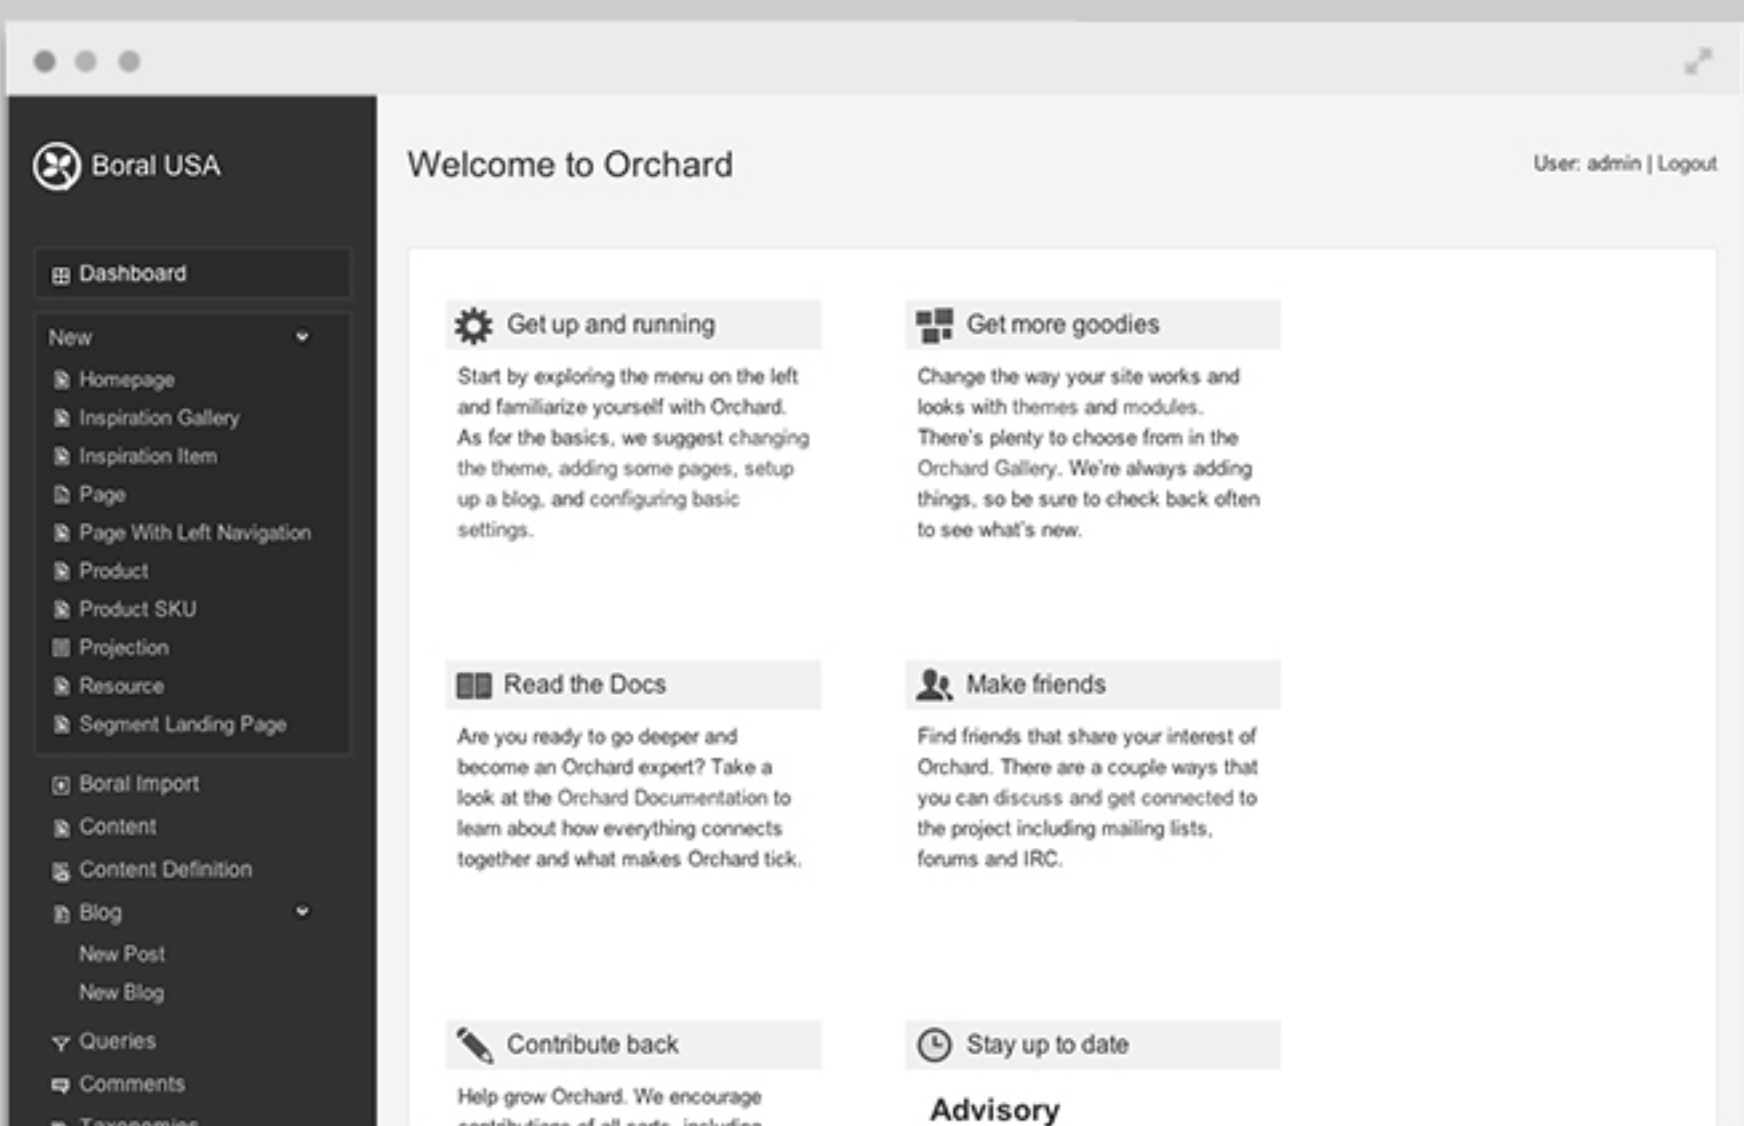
Boral USA

Dashboard

New

Homepage

Inspiration Gallery

Inspiration Item

Page

Page With Left Navigation

Product

Product SKU

Projection

Resource

Segment Landing Page

Boral Import

Content

Content Definition

Blog

New Post

New Blog

Queries

Comments

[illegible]

Welcome to Orchard

User: admin | Logout

Get up and running

Start by exploring the menu on the left and familiarize yourself with Orchard. As for the basics, we suggest changing the theme, adding some pages, setup up a blog, and configuring basic settings.

Get more goodies

Change the way your site works and looks with themes and modules. There's plenty to choose from in the Orchard Gallery. We're always adding things, so be sure to check back often to see what's new.

Read the Docs

Are you ready to go deeper and become an Orchard expert? Take a look at the Orchard Documentation to learn about how everything connects together and what makes Orchard tick.

Make friends

Find friends that share your interest of Orchard. There are a couple ways that you can discuss and get connected to the project including mailing lists, forums and IRC.

Contribute back

Help grow Orchard. We encourage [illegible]

Stay up to date

Advisory